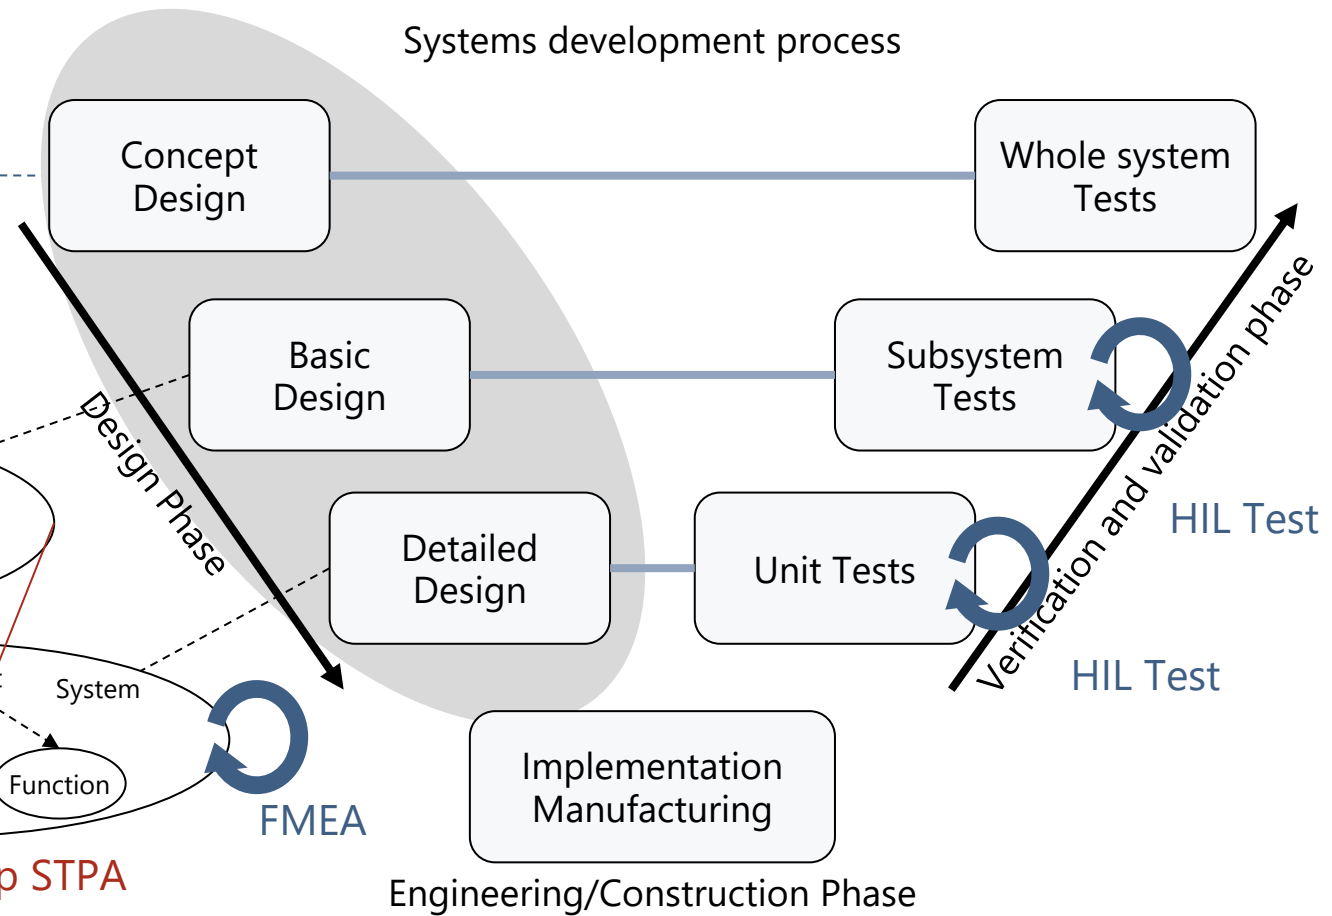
Systems development process

Concept Design

Whole system Tests

Basic Design

Subsystem Tests

Design Phase

Detailed Design

Unit Tests

Verification and validation phase

HIL Test

HIL Test

System

Function

FMEA

Implementation Manufacturing

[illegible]p STPA

Engineering/Construction Phase